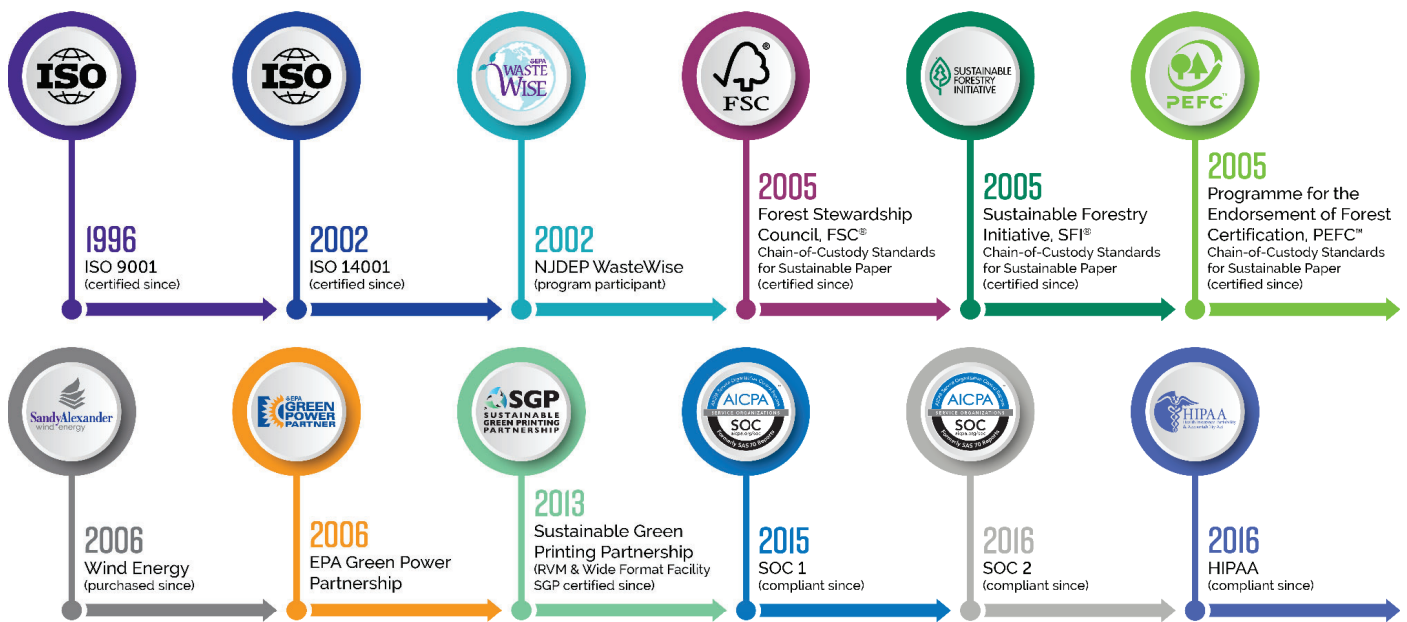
ISO

1996
ISO 9001
(certified since)

ISO

2002
ISO 14001
(certified since)

EPA WASTE WISE

2002
NJDEP WasteWise
(program participant)

FSC®

2005
Forest Stewardship Council, FSC®
Chain-of-Custody Standards for Sustainable Paper
(certified since)

SUSTAINABLE FORESTRY INITIATIVE

2005
Sustainable Forestry Initiative, SFI®
Chain-of-Custody Standards for Sustainable Paper
(certified since)

PEFC

2005
Programme for the Endorsement of Forest Certification, PEFC™
Chain-of-Custody Standards for Sustainable Paper
(certified since)

SandyAlexander wind energy

2006
Wind Energy
(purchased since)

EPA GREEN POWER PARTNER

2006
EPA Green Power Partnership

SGP SUSTAINABLE GREEN PRINTING PARTNERSHIP

2013
Sustainable Green Printing Partnership
(RVM & Wide Format Facility SGP certified since)

AICPA SERVICE ORGANIZATIONS SOC Formerly SAS 70 Reports

2015
SOC 1
(compliant since)

AICPA SERVICE ORGANIZATIONS SOC Formerly SAS 70 Reports

2016
SOC 2
(compliant since)

HIPAA

2016
HIPAA
(compliant since)